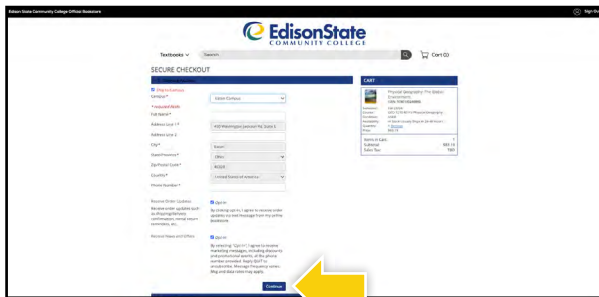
Edison State Community College Official Bookstore

Sign In

EdisonState COMMUNITY COLLEGE

Textbooks

Search

Cart (0)

SECURE CHECKOUT

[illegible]

Ship to Campus

Campus*

Edison Campus

* required fields

Full Name*

Address Line 1*

Address Line 2

City*

State/Province*

Ohio

Zip/Postal Code*

Country*

United States of America

Phone Number*

Receive Order Updates

Receive order updates such as shipping/delivery confirmation, rental return reminders, etc.

Opt-in

By clicking opt-in, I agree to receive order updates via text message from my online bookstore.

Receive News and Offers

Opt-in

By selecting "Opt-In" I agree to receive marketing messages, including discounts and promotional events, at the phone number provided. Reply STOP to unsubscribe. Message frequency varies. Msg and data rates may apply.

Continue

CART

Physical Geography: The Global Environment

Items in Cart 1

Subtotal

Sales Tax TBD